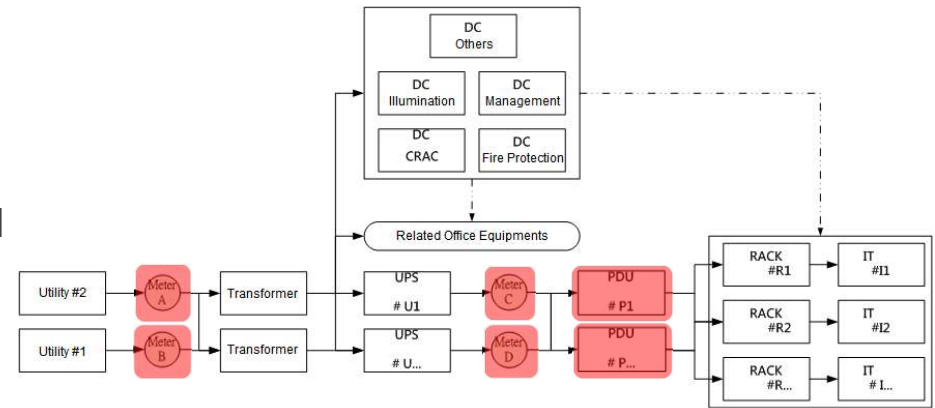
DC
Others

DC
Illumination

DC
Management

DC
CRAC

DC
Fire Protection

Related Office Equipments

Utility #2

Meter
A

Transformer

UPS
# U1

Meter
C

PDU
# P1

RACK
#R1

IT
#I1

Utility #1

Meter
B

Transformer

UPS
# U...

Meter
D

PDU
# P...

RACK
#R2

IT
#I2

RACK
#R...

IT
# I...